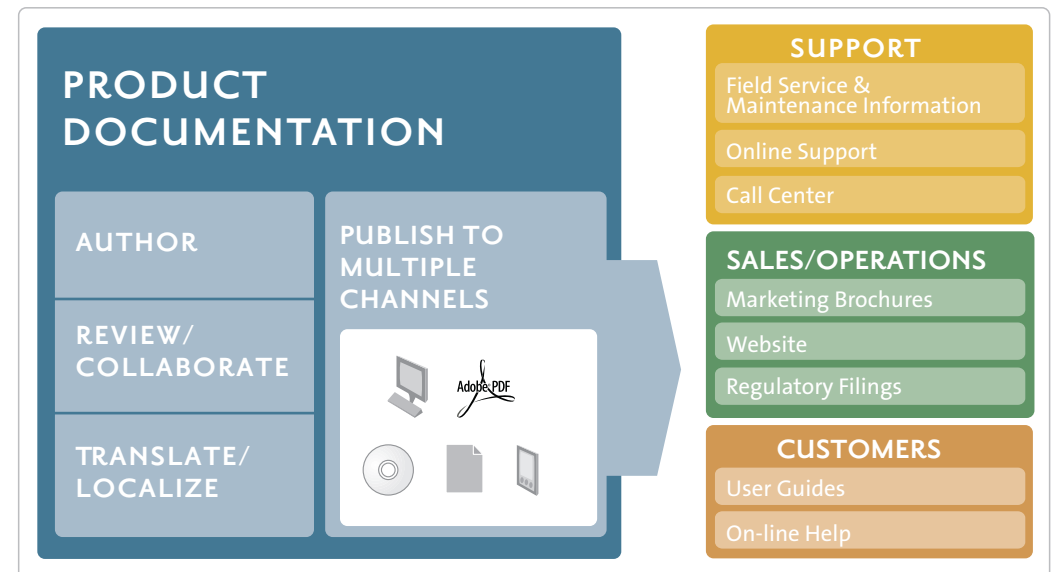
PRODUCT DOCUMENTATION

AUTHOR

REVIEW/ COLLABORATE

TRANSLATE/ LOCALIZE

PUBLISH TO MULTIPLE CHANNELS

Adobe PDF

SUPPORT

Field Service & Maintenance Information

Online Support

Call Center

SALES/OPERATIONS

Marketing Brochures

Website

Regulatory Filings

CUSTOMERS

User Guides

On-line Help